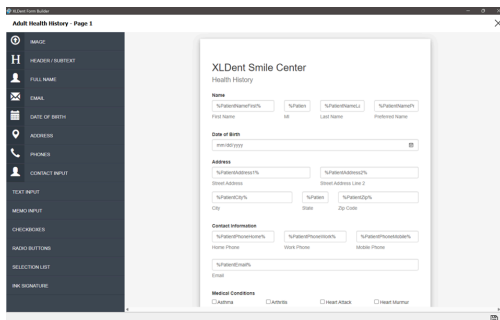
XLDent Form Builder

Adult Health History - Page 1

IMAGE
HEADER / SUBTEXT
FULL NAME
EMAIL
DATE OF BIRTH
ADDRESS
PHONES
CONTACT INPUT
TEXT INPUT
MEMO INPUT
CHECKBOXES
RADIO BUTTONS
SELECTION LIST
INK SIGNATURE

XLDent Smile Center
Health History

Name
%PatientNameFirst% | %Patien | %PatientNameLa | %PatientNamePr
First Name | MI | Last Name | Preferred Name

Date of Birth
mm/dd/yyyy

Address
%PatientAddress1% | %PatientAddress2%
Street Address | Street Address Line 2
%PatientCity% | %Patien | %PatientZip%
City | State | Zip Code

Contact Information
%PatientPhoneHome% | %PatientPhoneWork% | %PatientPhoneMobile%
Home Phone | Work Phone | Mobile Phone
%PatientEmail%
Email

Medical Conditions
Asthma | Arthritis | Heart Attack | Heart Murmur